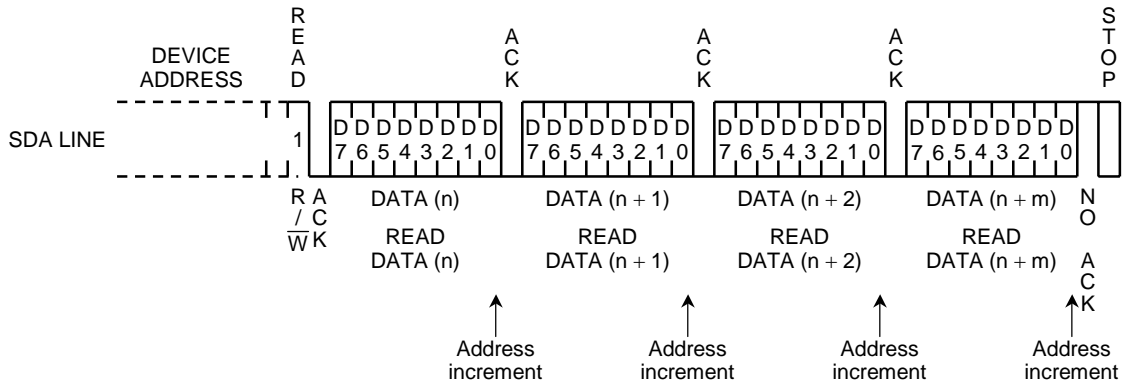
DEVICE ADDRESS

READ

ACK

ACK

ACK

STOP

SDA LINE

1

D D D D D D D D
7 6 5 4 3 2 1 0

D D D D D D D D
7 6 5 4 3 2 1 0

D D D D D D D D
7 6 5 4 3 2 1 0

D D D D D D D D
7 6 5 4 3 2 1 0

R / $\overline{W}$

ACK

DATA (n)

READ DATA (n)

DATA (n + 1)

READ DATA (n + 1)

DATA (n + 2)

READ DATA (n + 2)

DATA (n + m)

READ DATA (n + m)

NO ACK

Address increment

Address increment

Address increment

Address increment